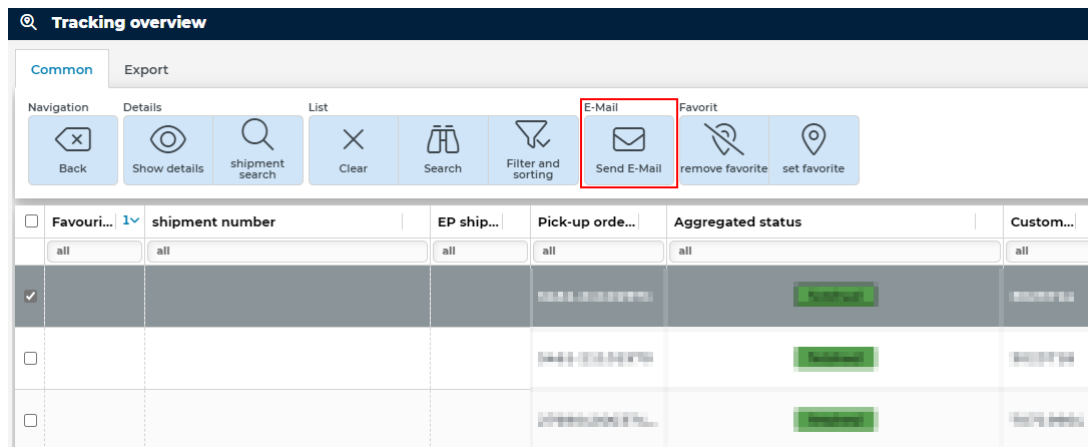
Tracking overview

Common Export

Navigation
Back

Details
Show details
shipment search

List
Clear
Search
Filter and sorting

E-Mail
Send E-Mail

Favorit
remove favorite
set favorite

| Favouri... 1 | shipment number | EP ship... | Pick-up orde... | Aggregated status | Custom... |
|---|---|---|---|---|---|
| all | all | all | all | all | all |
| | | | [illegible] | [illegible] | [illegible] |
| | | | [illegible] | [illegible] | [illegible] |
| | | | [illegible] | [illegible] | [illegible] |